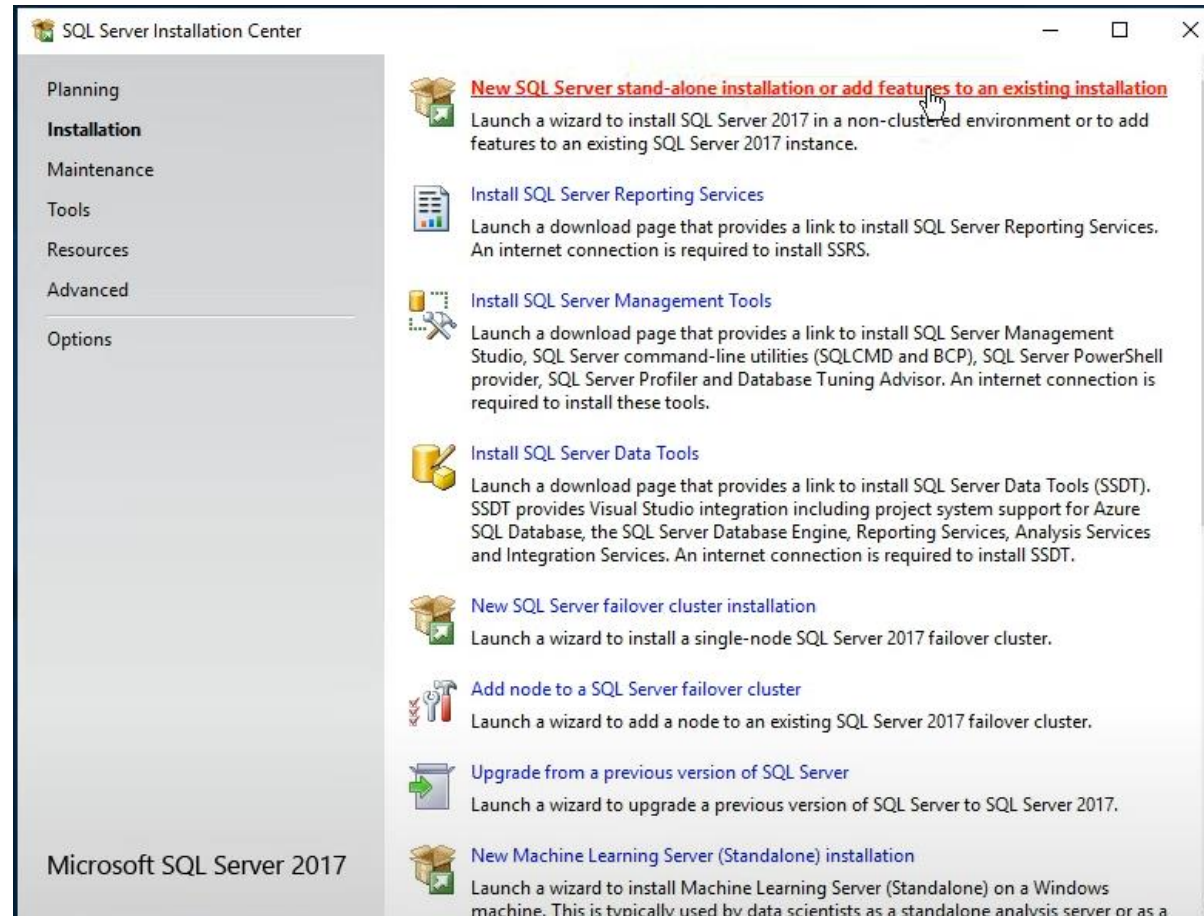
SQL Server Installation Center

Planning
Installation
Maintenance
Tools
Resources
Advanced
Options

Microsoft SQL Server 2017

New SQL Server stand-alone installation or add features to an existing installation
Launch a wizard to install SQL Server 2017 in a non-clustered environment or to add features to an existing SQL Server 2017 instance.

Install SQL Server Reporting Services
Launch a download page that provides a link to install SQL Server Reporting Services. An internet connection is required to install SSRS.

Install SQL Server Management Tools
Launch a download page that provides a link to install SQL Server Management Studio, SQL Server command-line utilities (SQLCMD and BCP), SQL Server PowerShell provider, SQL Server Profiler and Database Tuning Advisor. An internet connection is required to install these tools.

Install SQL Server Data Tools
Launch a download page that provides a link to install SQL Server Data Tools (SSDT). SSDT provides Visual Studio integration including project system support for Azure SQL Database, the SQL Server Database Engine, Reporting Services, Analysis Services and Integration Services. An internet connection is required to install SSDT.

New SQL Server failover cluster installation
Launch a wizard to install a single-node SQL Server 2017 failover cluster.

Add node to a SQL Server failover cluster
Launch a wizard to add a node to an existing SQL Server 2017 failover cluster.

Upgrade from a previous version of SQL Server
Launch a wizard to upgrade a previous version of SQL Server to SQL Server 2017.

New Machine Learning Server (Standalone) installation
Launch a wizard to install Machine Learning Server (Standalone) on a Windows machine. This is typically used by data scientists as a standalone analysis server or as a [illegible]